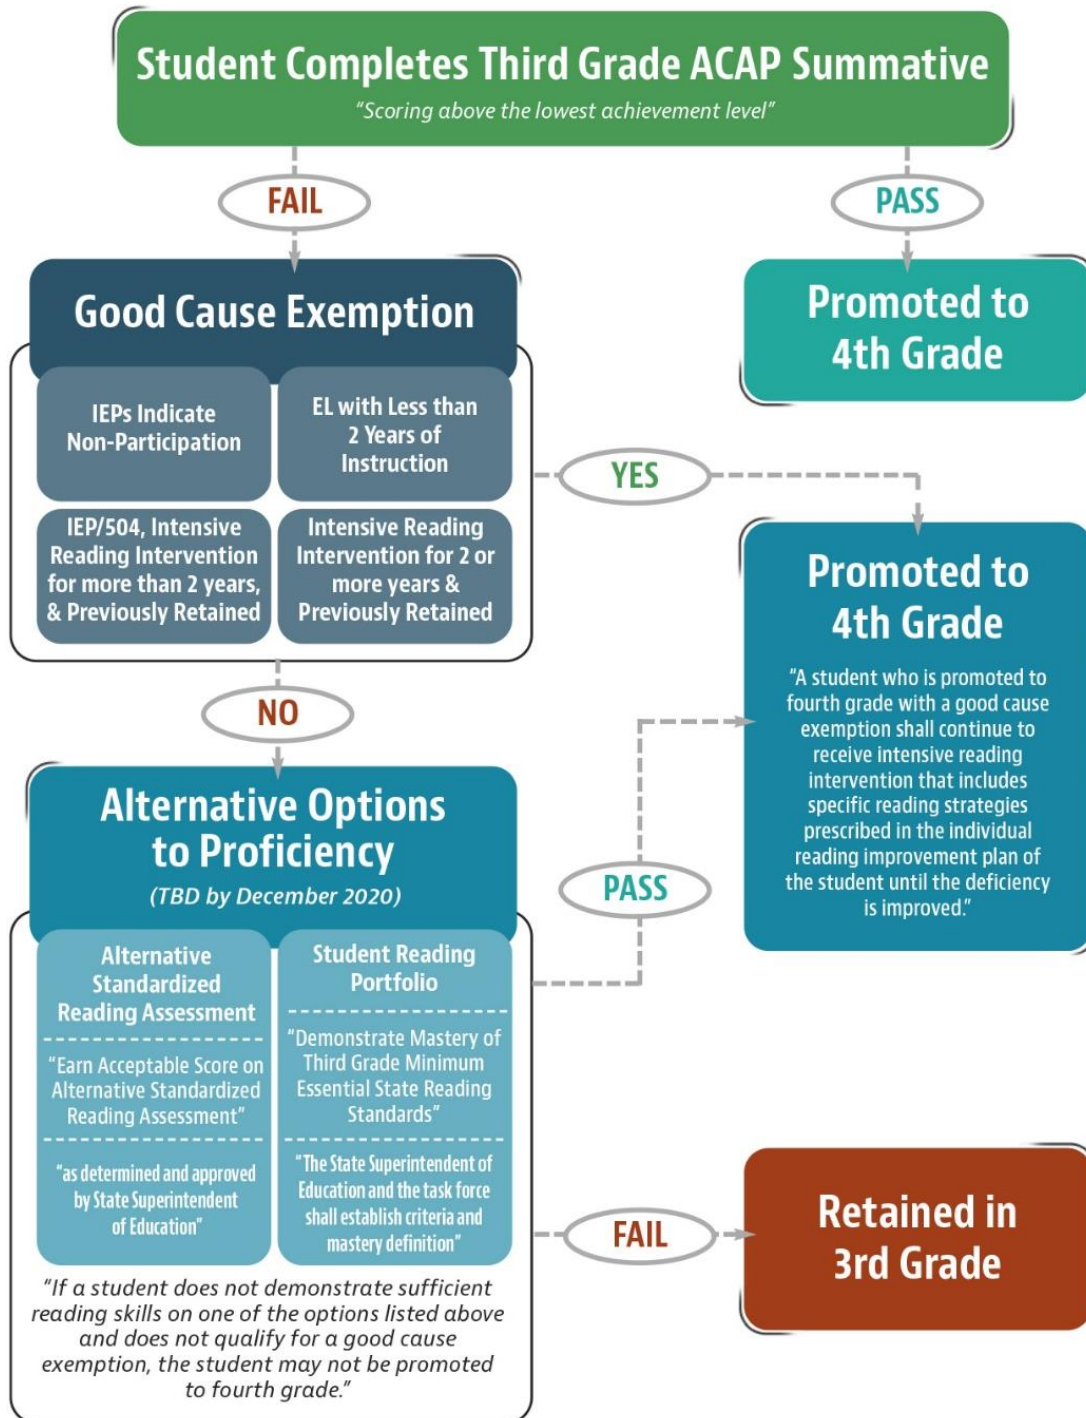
Student Completes Third Grade ACAP Summative

"Scoring above the lowest achievement level"

FAIL

PASS

Promoted to 4th Grade

Good Cause Exemption

IEPs Indicate Non-Participation

EL with Less than 2 Years of Instruction

IEP/504, Intensive Reading Intervention for more than 2 years, & Previously Retained

Intensive Reading Intervention for 2 or more years & Previously Retained

YES

Promoted to 4th Grade

"A student who is promoted to fourth grade with a good cause exemption shall continue to receive intensive reading intervention that includes specific reading strategies prescribed in the individual reading improvement plan of the student until the deficiency is improved."

NO

Alternative Options to Proficiency

(TBD by December 2020)

PASS

Alternative Standardized Reading Assessment

"Earn Acceptable Score on Alternative Standardized Reading Assessment"

"as determined and approved by State Superintendent of Education"

Student Reading Portfolio

"Demonstrate Mastery of Third Grade Minimum Essential State Reading Standards"

"The State Superintendent of Education and the task force shall establish criteria and mastery definition"

FAIL

Retained in 3rd Grade

"If a student does not demonstrate sufficient reading skills on one of the options listed above and does not qualify for a good cause exemption, the student may not be promoted to fourth grade."